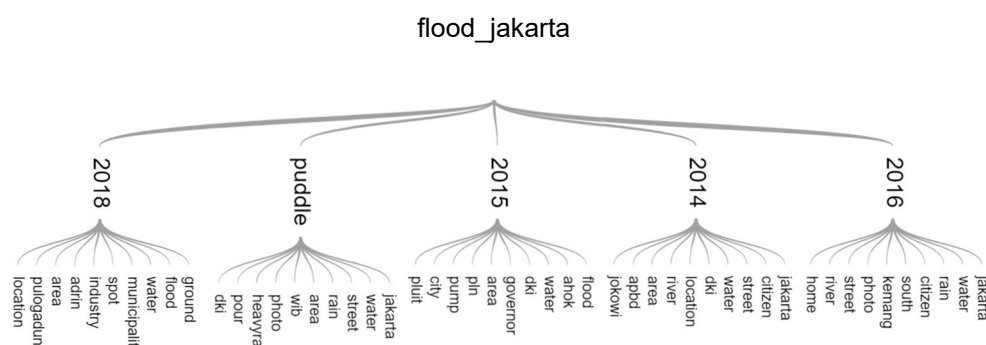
flood_jakarta

2018

location
pulogadun
area
adrin
industry
spot
municipaliti
water
flood
ground

puddle

dki
pour
heavyra
photo
wib
area
rain
street
water
jakarta

2015

pluit
city
pump
pln
area
governor
dki
water
ahok
flood

2014

jokowi
apbd
area
river
location
dki
water
street
citizen
jakarta

2016

home
river
street
photo
kemang
south
citizen
rain
water
jakarta